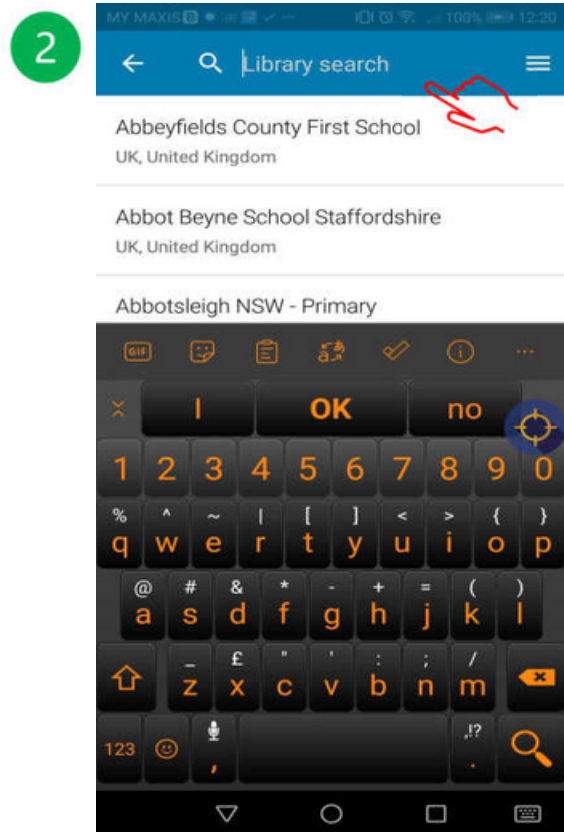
2

MY MAXIS 100% 12:20

Library search

Abbeyfields County First School
UK, United Kingdom

Abbot Beyne School Staffordshire
UK, United Kingdom

Abbotsleigh NSW - Primary

GIF

I OK no

1 2 3 4 5 6 7 8 9 0

% ^ ~ | [ ] < > { }
q w e r t y u i o p

@ # & * - + = ( )
a s d f g h j k l

_ £ " ' : ; /
z x c v b n m

123 , .!? .